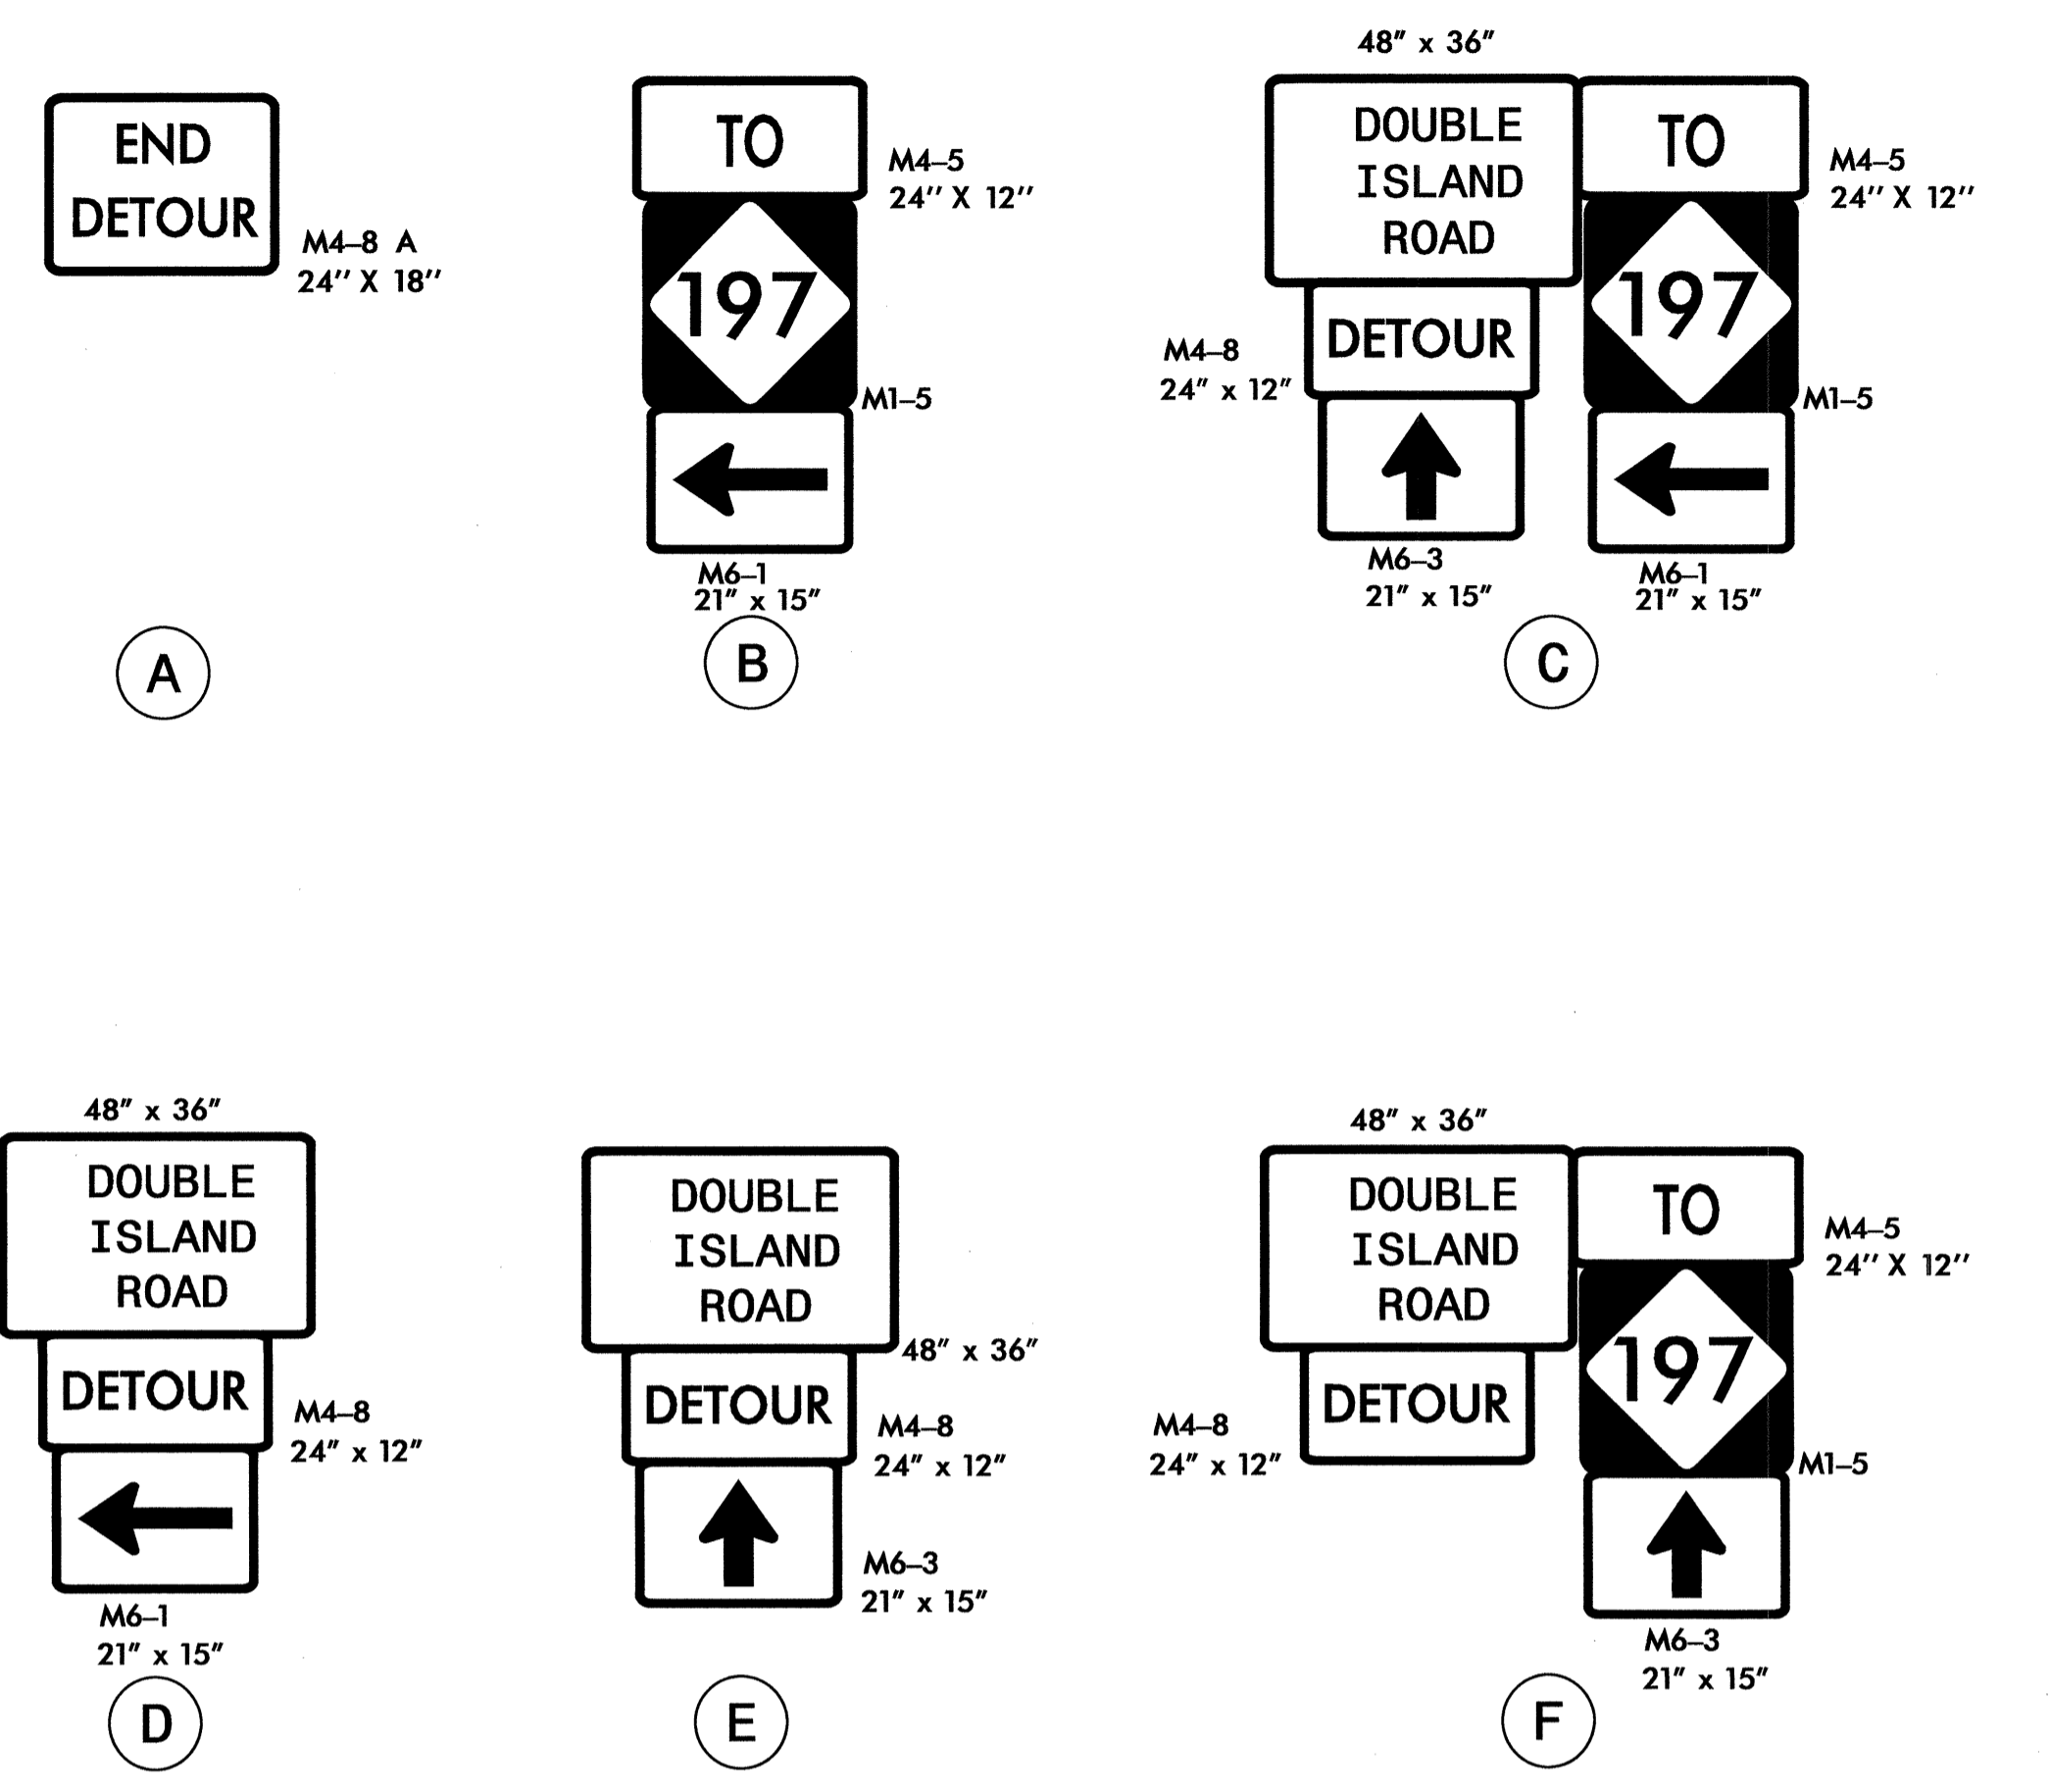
END DETOUR

M4–8 A
24'' X 18''

A

TO

M4–5
24'' X 12''

197

M1–5

M6–1
21" x 15"

B

48" x 36"

DOUBLE ISLAND ROAD

DETOUR

M4–8
24" x 12"

M6–3
21" x 15"

TO

M4–5
24'' X 12''

197

M1–5

M6–1
21" x 15"

C

48" x 36"

DOUBLE ISLAND ROAD

DETOUR

M4–8
24" x 12"

M6–1
21" x 15"

D

DOUBLE ISLAND ROAD

48" x 36"

DETOUR

M4–8
24" x 12"

M6–3
21" x 15"

E

48" x 36"

DOUBLE ISLAND ROAD

DETOUR

M4–8
24" x 12"

TO

M4–5
24'' X 12''

197

M1–5

M6–3
21" x 15"

F